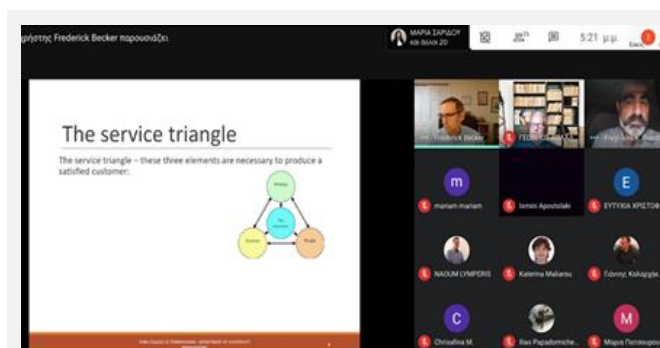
ρήστης Frederick Becker παρουσιάζει

ΜΑΡΙΑ ΣΑΡΙΔΟΥ και άλλοι 20

20

5:21 μ.μ.

The service triangle

The service triangle – these three elements are necessary to produce a satisfied customer:

Strategy

The customer

Systems

People

Frederick Becker

ΓΕΩ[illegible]

Γ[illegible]

m

mariam mariam

Ismini Apostolaki

E

ΕΥΤΥΧΙΑ ΧΡΙΣΤΟΦ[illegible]

NAOUM LYMPERIS

Katerina Maliarou

Γιάννης Καλαμ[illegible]

C

Chrisafina M.

Ilias Papadomiche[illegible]

M

Μαρία Παπαιωαν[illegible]

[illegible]